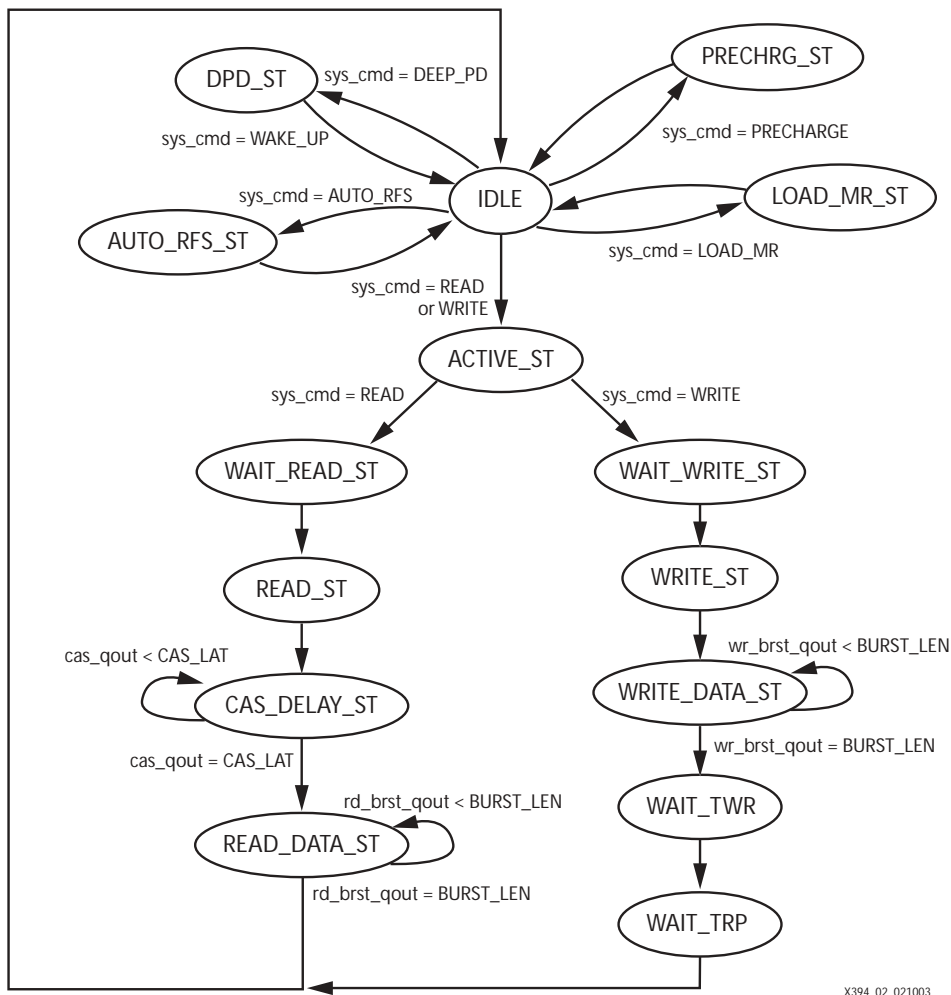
DPD_ST

sys_cmd = DEEP_PD

PRECHRG_ST

sys_cmd = WAKE_UP

sys_cmd = PRECHARGE

sys_cmd = AUTO_RFS

IDLE

LOAD_MR_ST

AUTO_RFS_ST

sys_cmd = LOAD_MR

sys_cmd = READ or WRITE

ACTIVE_ST

sys_cmd = READ

sys_cmd = WRITE

WAIT_READ_ST

WAIT_WRITE_ST

READ_ST

WRITE_ST

cas_qout < CAS_LAT

wr_brst_qout < BURST_LEN

CAS_DELAY_ST

WRITE_DATA_ST

wr_brst_qout = BURST_LEN

cas_qout = CAS_LAT

WAIT_TWR

rd_brst_qout < BURST_LEN

READ_DATA_ST

rd_brst_qout = BURST_LEN

WAIT_TRP

X394_02_021003